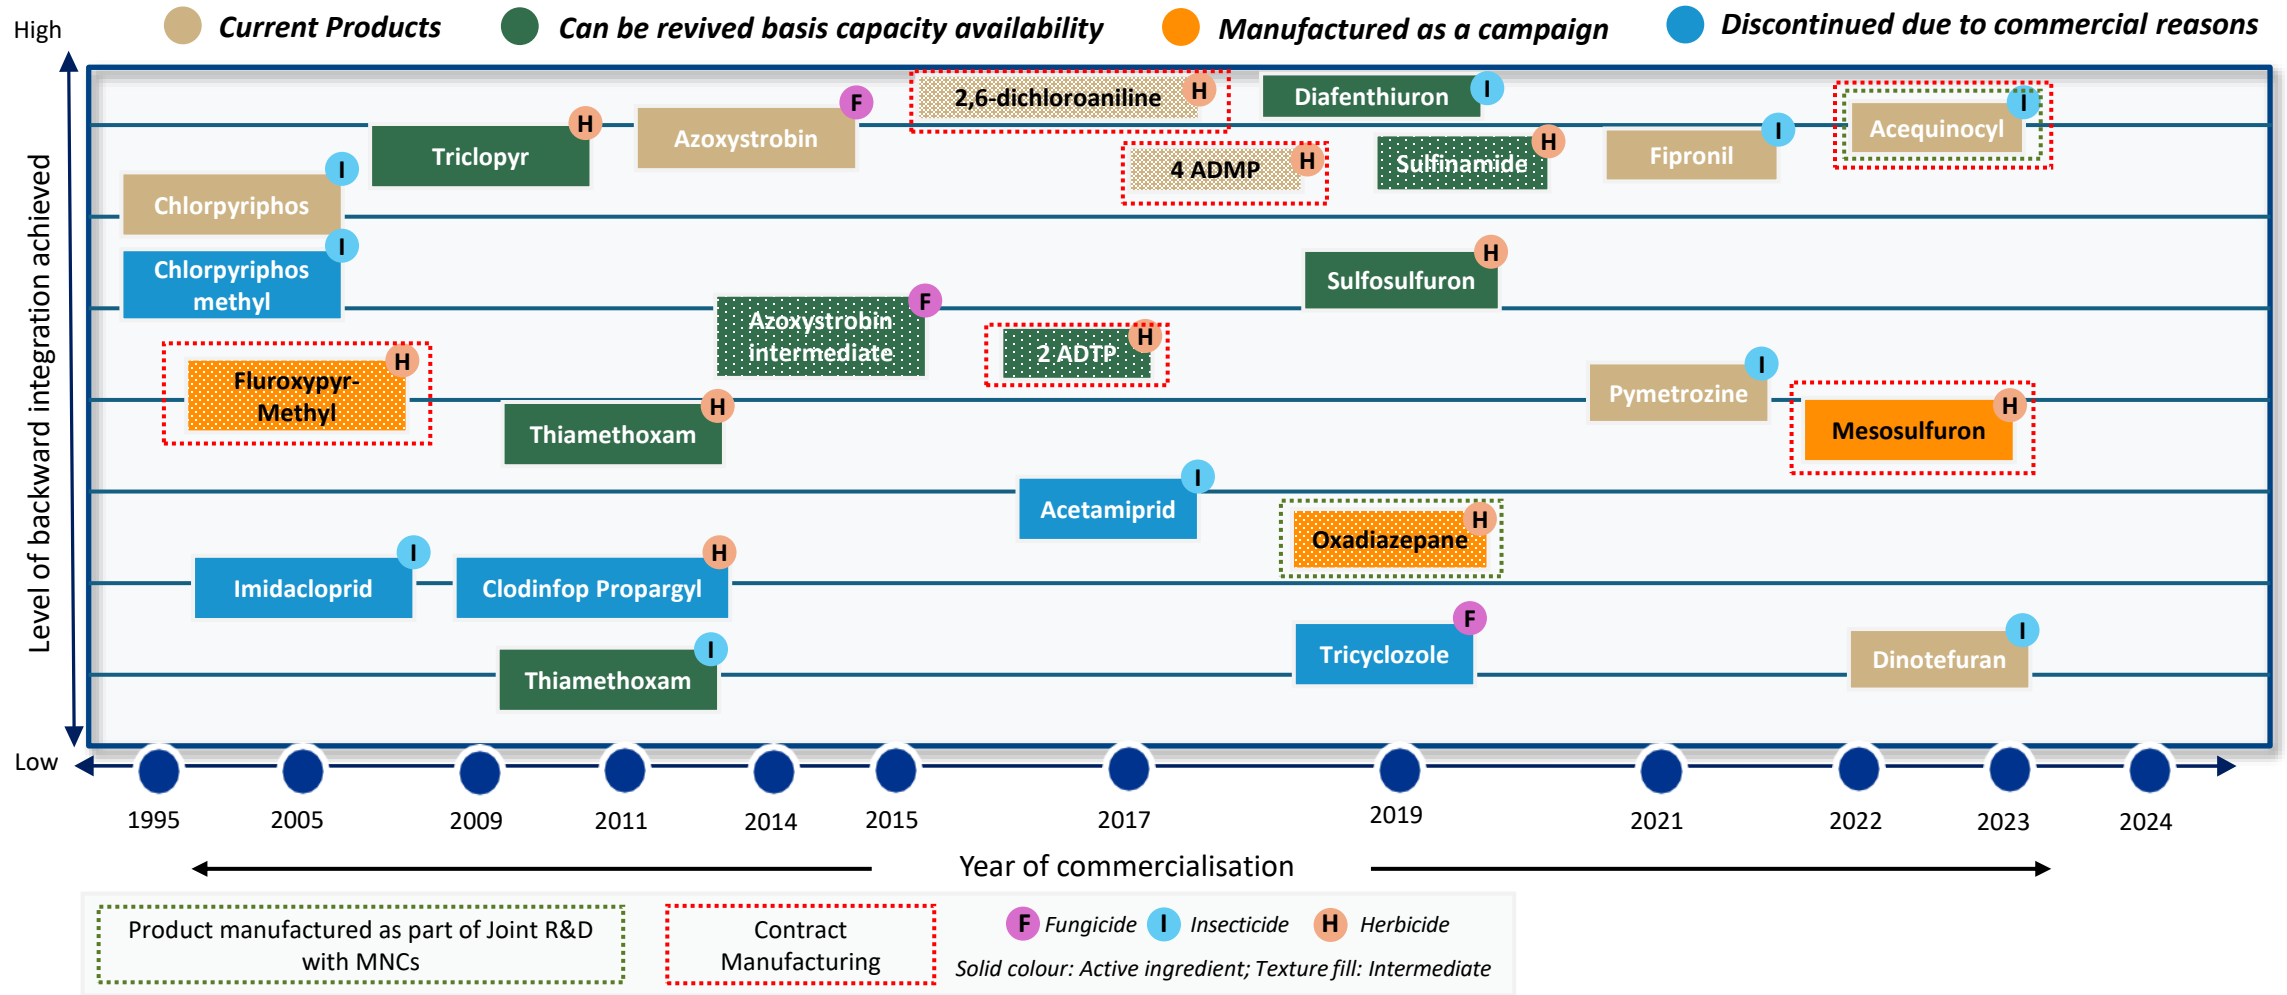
High
Current Products
Can be revived basis capacity availability
Manufactured as a campaign
Discontinued due to commercial reasons

Level of backward integration achieved

2,6-dichloroaniline H
Diafenthiuron I
Triclopyr H
Azoxystrobin F
4 ADMP H
Sulfinamide H
Fipronil I
Acequinocyl I
Chlorpyriphos I
Chlorpyriphos methyl I
Sulfosulfuron H
Azoxystrobin intermediate F
2 ADTP H
Fluroxypyr-Methyl H
Thiamethoxam H
Pymetrozine I
Mesosulfuron H
Acetamiprid I
Oxadiazepane H
Imidacloprid I
Clodinfop Propargyl H
Tricyclozole F
Dinotefuran I
Thiamethoxam I

Low
1995
2005
2009
2011
2014
2015
2017
2019
2021
2022
2023
2024

Year of commercialisation

Product manufactured as part of Joint R&D with MNCs
Contract Manufacturing
F Fungicide I Insecticide H Herbicide
Solid colour: Active ingredient; Texture fill: Intermediate